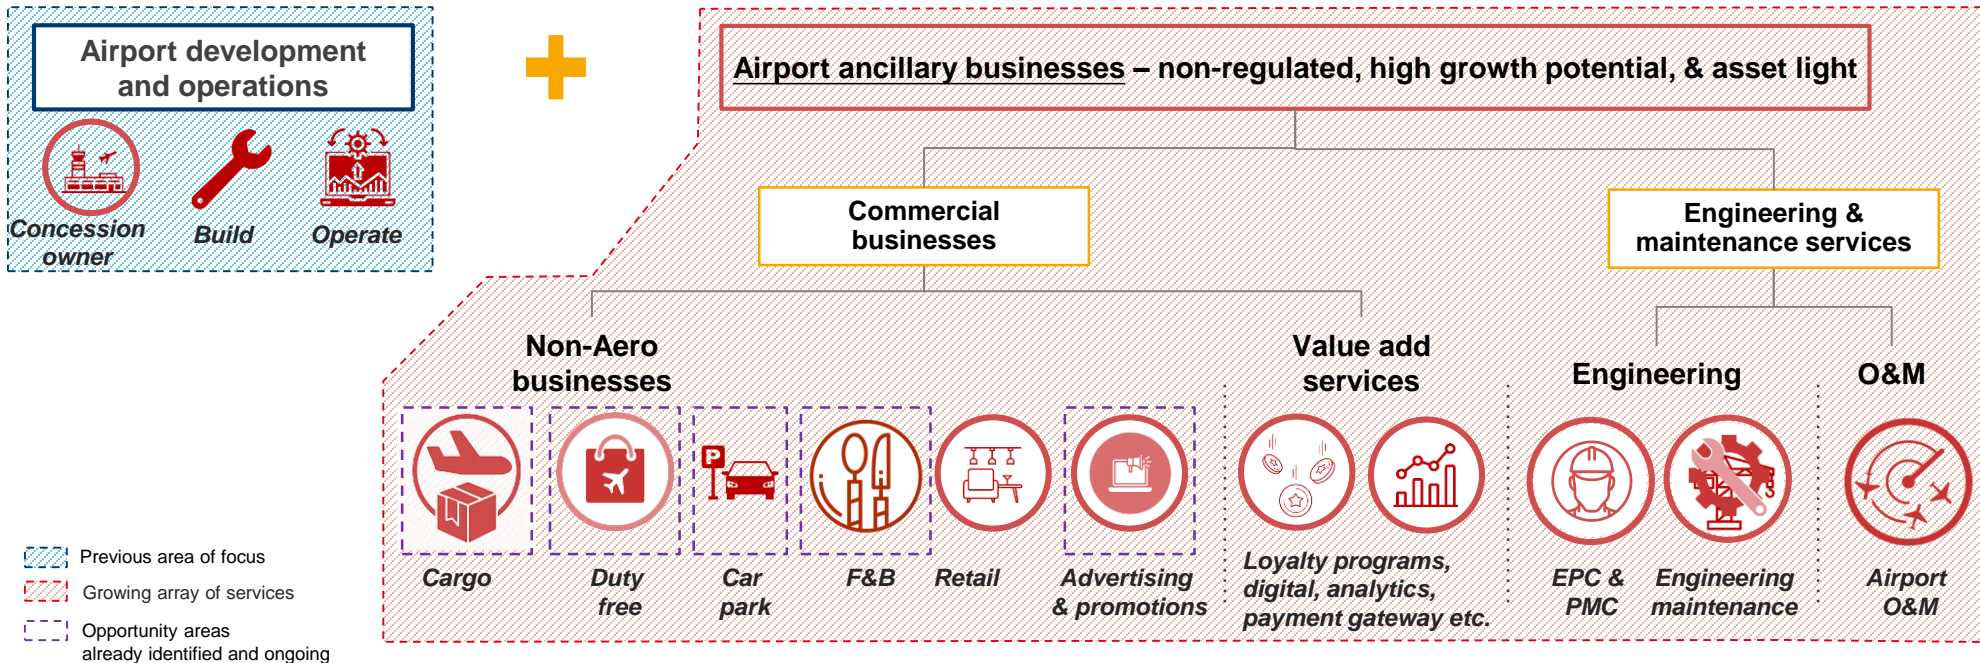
Airport development and operations

Concession owner

Build

Operate

Airport ancillary businesses – non-regulated, high growth potential, & asset light

Commercial businesses

Engineering & maintenance services

Non-Aero businesses

Value add services

Engineering

O&M

Cargo

Duty free

Car park

F&B

Retail

Advertising & promotions

Loyalty programs, digital, analytics, payment gateway etc.

EPC & PMC

Engineering maintenance

Airport O&M

Previous area of focus

Growing array of services

Opportunity areas already identified and ongoing